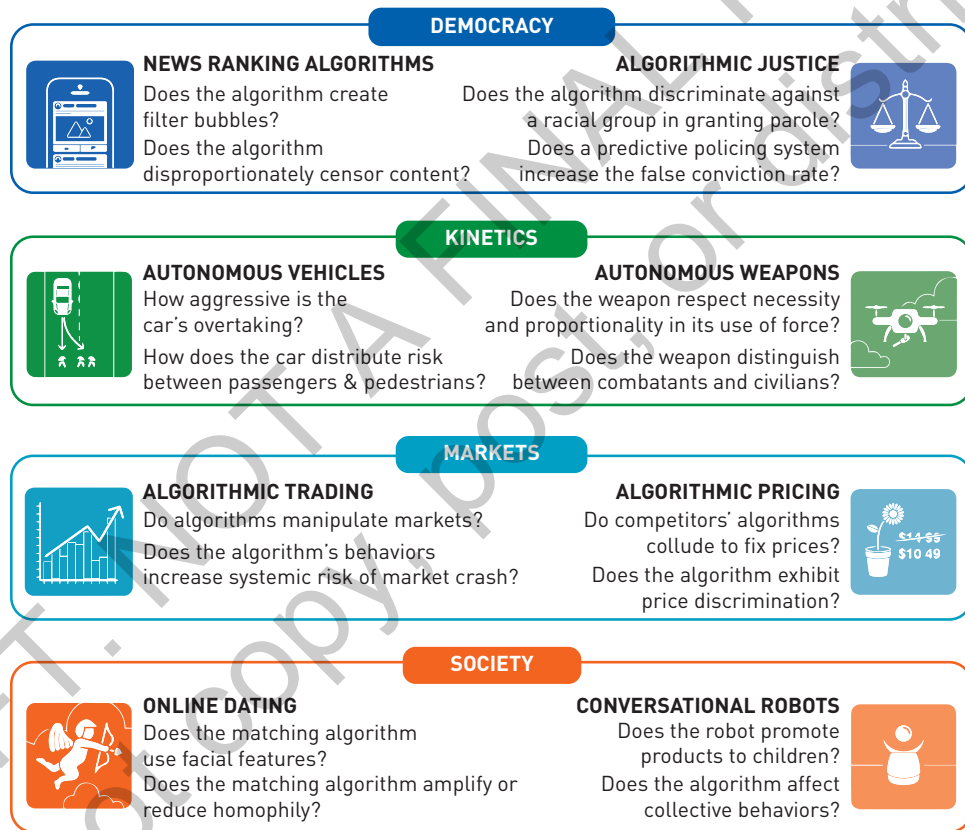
DEMOCRACY

NEWS RANKING ALGORITHMS
Does the algorithm create filter bubbles?
Does the algorithm disproportionately censor content?

ALGORITHMIC JUSTICE
Does the algorithm discriminate against a racial group in granting parole?
Does a predictive policing system increase the false conviction rate?

KINETICS

AUTONOMOUS VEHICLES
How aggressive is the car's overtaking?
How does the car distribute risk between passengers & pedestrians?

AUTONOMOUS WEAPONS
Does the weapon respect necessity and proportionality in its use of force?
Does the weapon distinguish between combatants and civilians?

MARKETS

ALGORITHMIC TRADING
Do algorithms manipulate markets?
Does the algorithm's behaviors increase systemic risk of market crash?

ALGORITHMIC PRICING
Do competitors' algorithms collude to fix prices?
Does the algorithm exhibit price discrimination?

$14.55
$10.49

SOCIETY

ONLINE DATING
Does the matching algorithm use facial features?
Does the matching algorithm amplify or reduce homophily?

CONVERSATIONAL ROBOTS
Does the robot promote products to children?
Does the algorithm affect collective behaviors?

NOT A FINAL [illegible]
not copy, post, or distr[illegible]